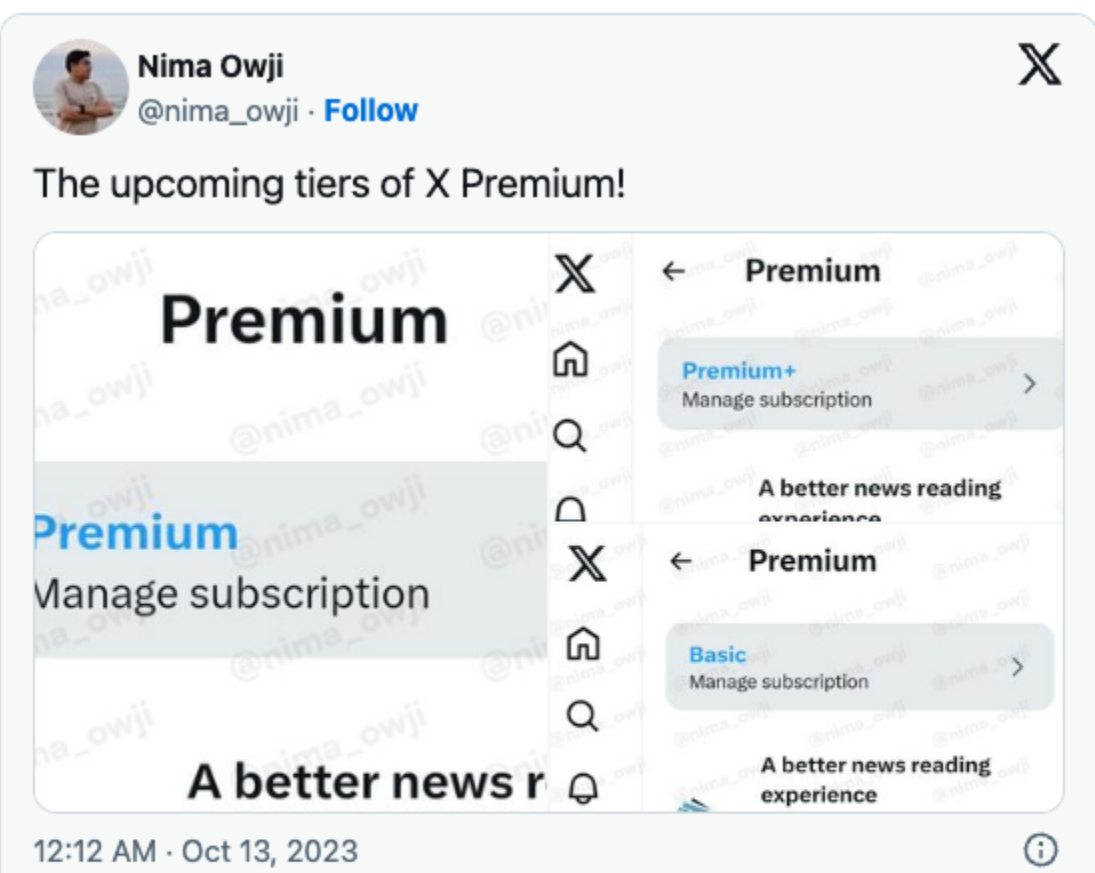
Nima Owji
@nima_owji · Follow

The upcoming tiers of X Premium!

Premium

Premium
Manage subscription

A better news r

Premium

Premium+
Manage subscription

A better news reading experience

Premium

Basic
Manage subscription

A better news reading experience

12:12 AM · Oct 13, 2023